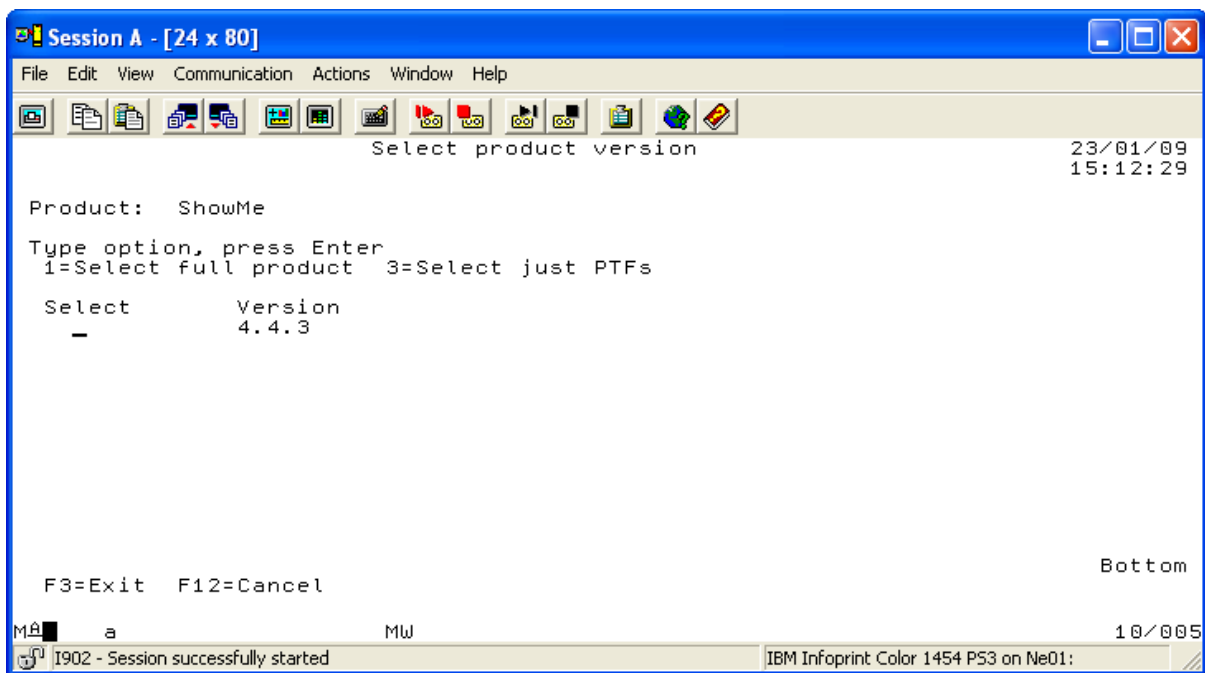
Session A - [24 x 80]

File Edit View Communication Actions Window Help

Select product version
23/01/09
15:12:29

Product: ShowMe

Type option, press Enter
1=Select full product 3=Select just PTFs

Select Version
_ 4.4.3

Bottom

F3=Exit F12=Cancel

MA a MW 10/005

I902 - Session successfully started
IBM Infoprint Color 1454 PS3 on Ne01: